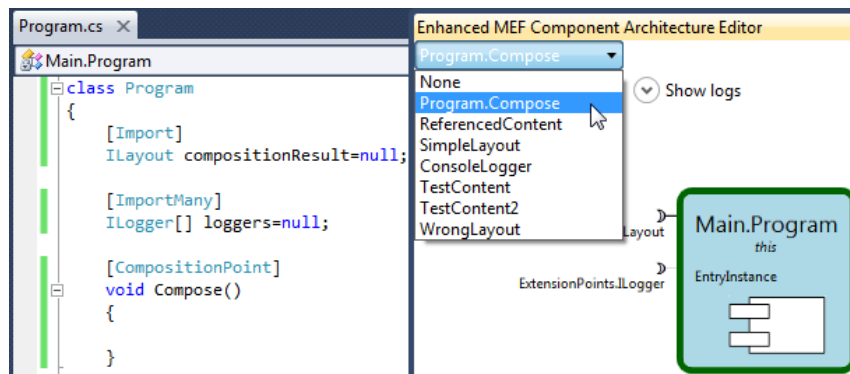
Program.cs ✕

Main.Program

class Program
{
[Import]
ILayout compositionResult=null;

[ImportMany]
ILogger[] loggers=null;

[CompositionPoint]
void Compose()
{

}

Enhanced MEF Component Architecture Editor

Program.Compose

None
Program.Compose
ReferencedContent
SimpleLayout
ConsoleLogger
TestContent
TestContent2
WrongLayout

Show logs

Layout

ExtensionPoints.ILogger

Main.Program
this
EntryInstance